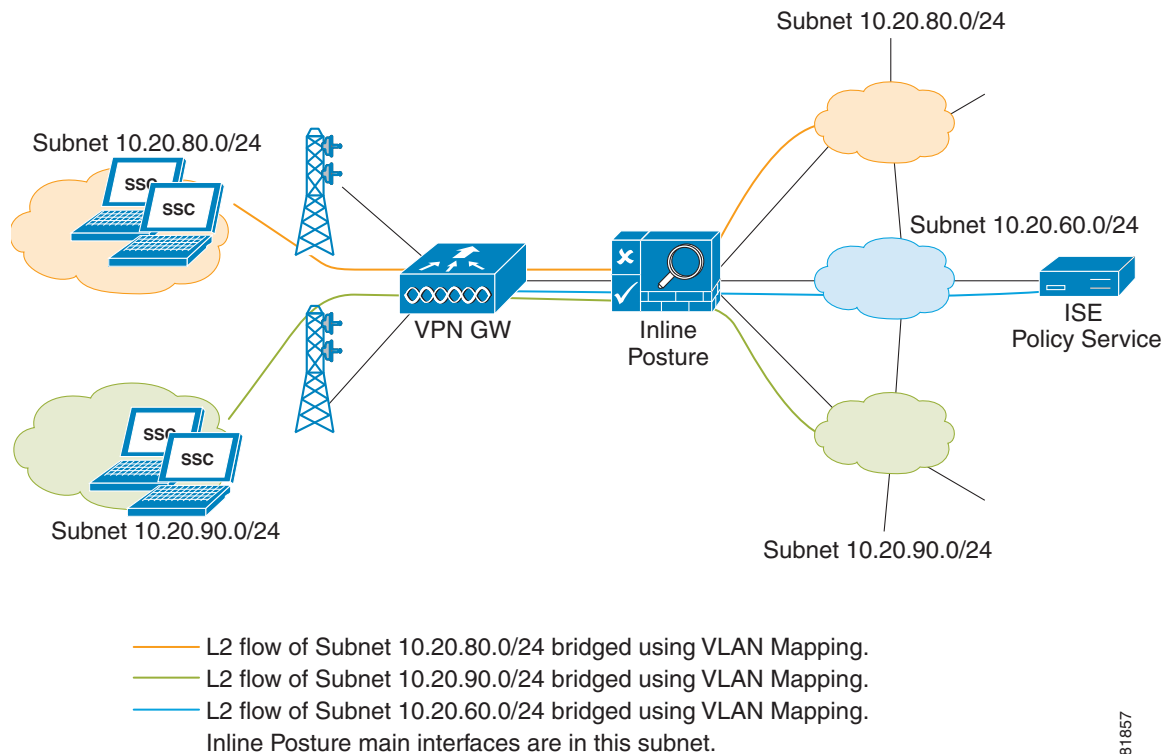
Subnet 10.20.80.0/24

Subnet 10.20.80.0/24

SSC

SSC

Subnet 10.20.60.0/24

VPN GW

Inline Posture

ISE Policy Service

SSC

SSC

Subnet 10.20.90.0/24

Subnet 10.20.90.0/24

L2 flow of Subnet 10.20.80.0/24 bridged using VLAN Mapping.
L2 flow of Subnet 10.20.90.0/24 bridged using VLAN Mapping.
L2 flow of Subnet 10.20.60.0/24 bridged using VLAN Mapping.
Inline Posture main interfaces are in this subnet.

81857